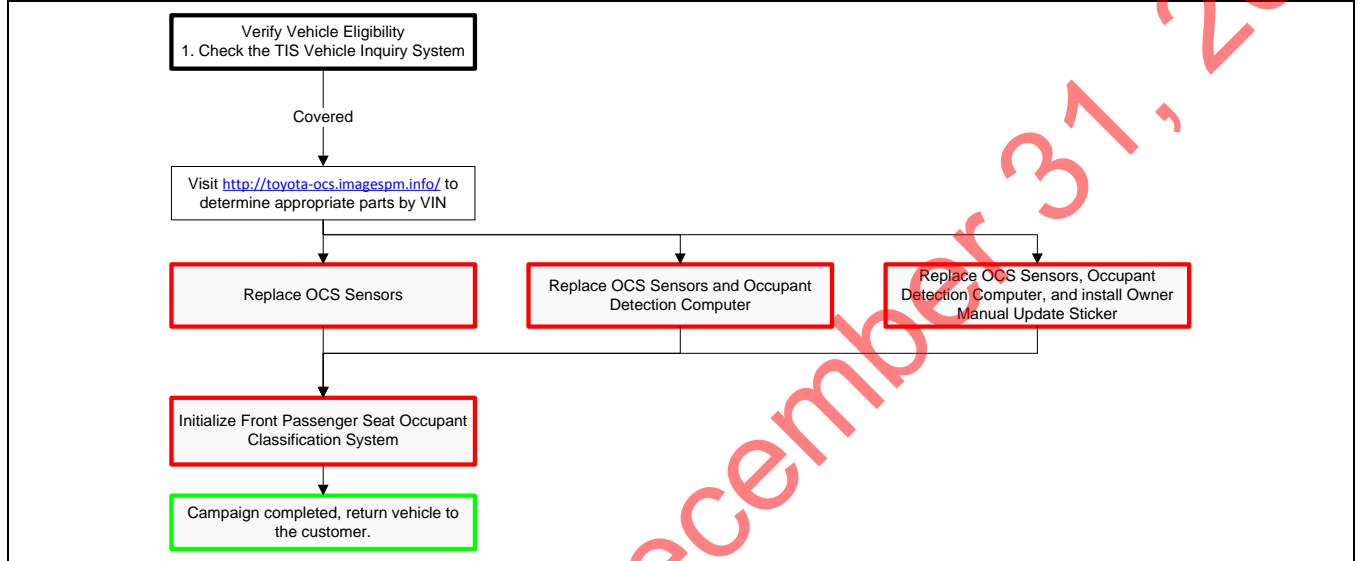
Verify Vehicle Eligibility
1. Check the TIS Vehicle Inquiry System

Covered

Visit http://toyota-ocs.imagespm.info/ to determine appropriate parts by VIN

Replace OCS Sensors

Replace OCS Sensors and Occupant Detection Computer

Replace OCS Sensors, Occupant Detection Computer, and install Owner Manual Update Sticker

Initialize Front Passenger Seat Occupant Classification System

Campaign completed, return vehicle to the customer.

ecember 31, 2